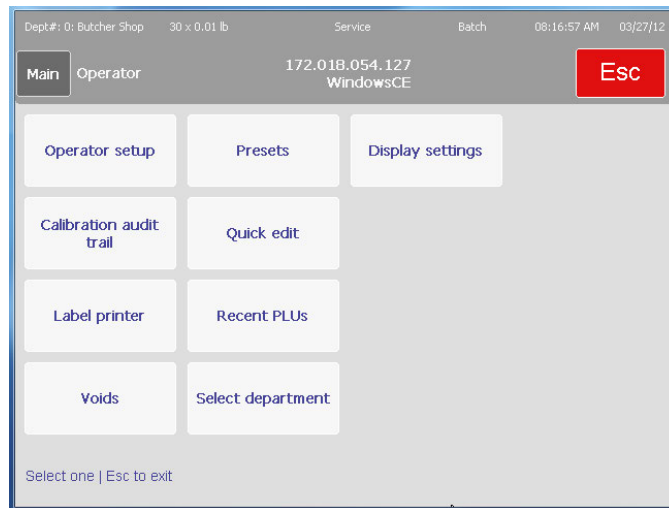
Dept#: 0: Butcher Shop 30 x 0.01 lb Service Batch 08:16:57 AM 03/27/12

Main Operator 172.018.054.127 WindowsCE Esc

Operator setup

Presets

Display settings

Calibration audit trail

Quick edit

Label printer

Recent PLUs

Voids

Select department

Select one | Esc to exit